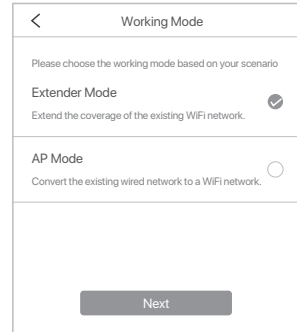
Working Mode

Please choose the working mode based on your scenario

Extender Mode

Extend the coverage of the existing WiFi network.

AP Mode

Convert the existing wired network to a WiFi network.

Next